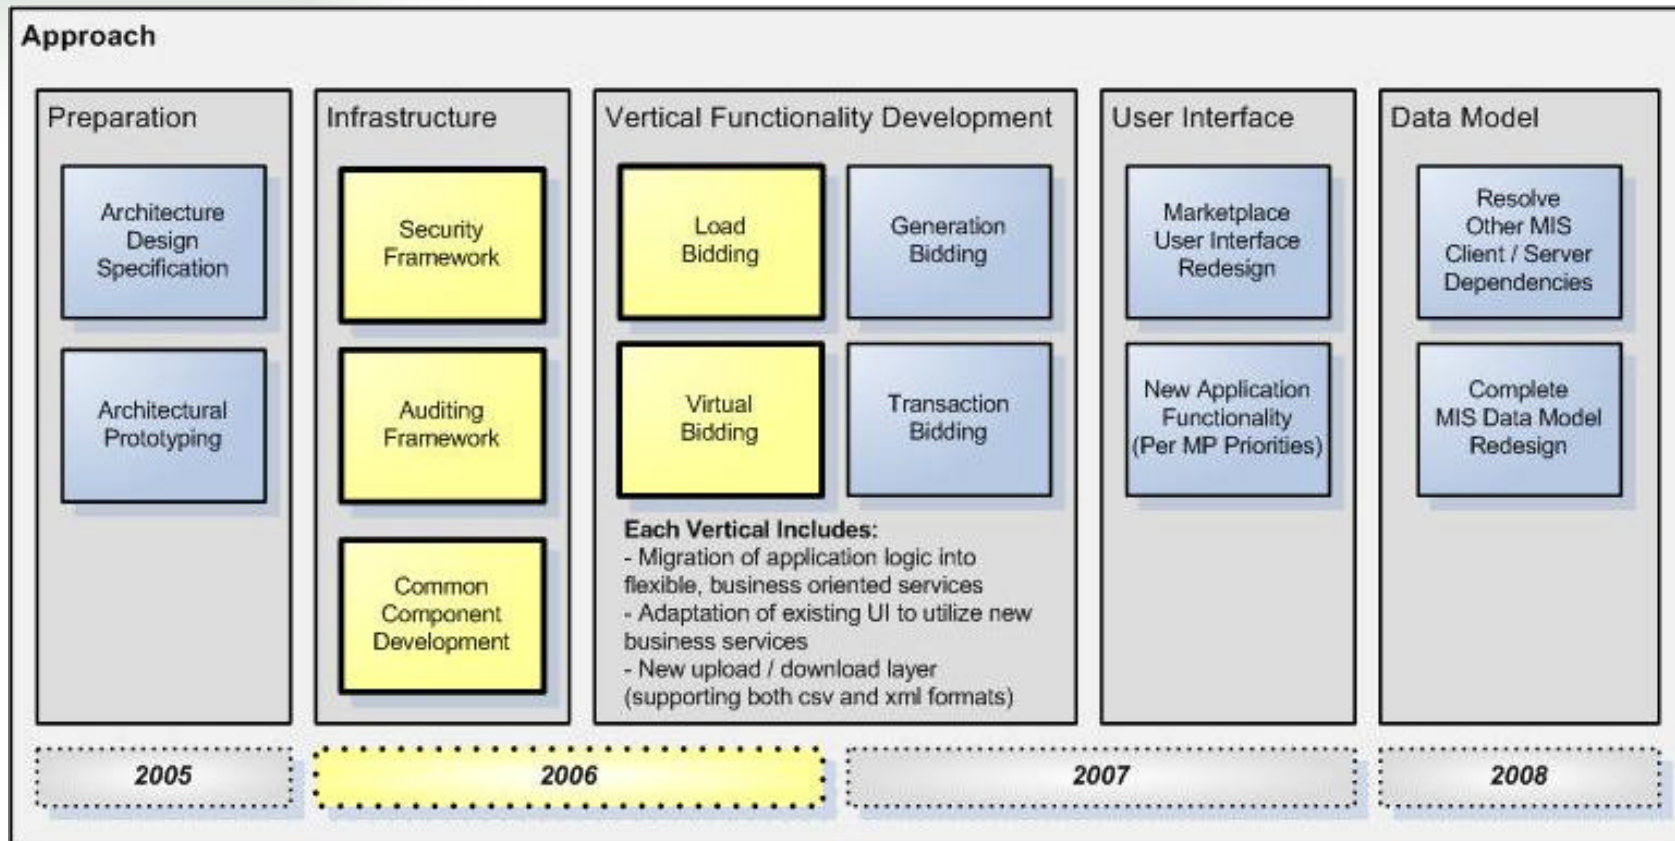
Approach

Preparation

Architecture Design Specification

Architectural Prototyping

Infrastructure

Security Framework

Auditing Framework

Common Component Development

Vertical Functionality Development

Load Bidding

Generation Bidding

Virtual Bidding

Transaction Bidding

Each Vertical Includes:
- Migration of application logic into flexible, business oriented services
- Adaptation of existing UI to utilize new business services
- New upload / download layer (supporting both csv and xml formats)

User Interface

Marketplace User Interface Redesign

New Application Functionality (Per MP Priorities)

Data Model

Resolve Other MIS Client / Server Dependencies

Complete MIS Data Model Redesign

2005

2006

2007

2008